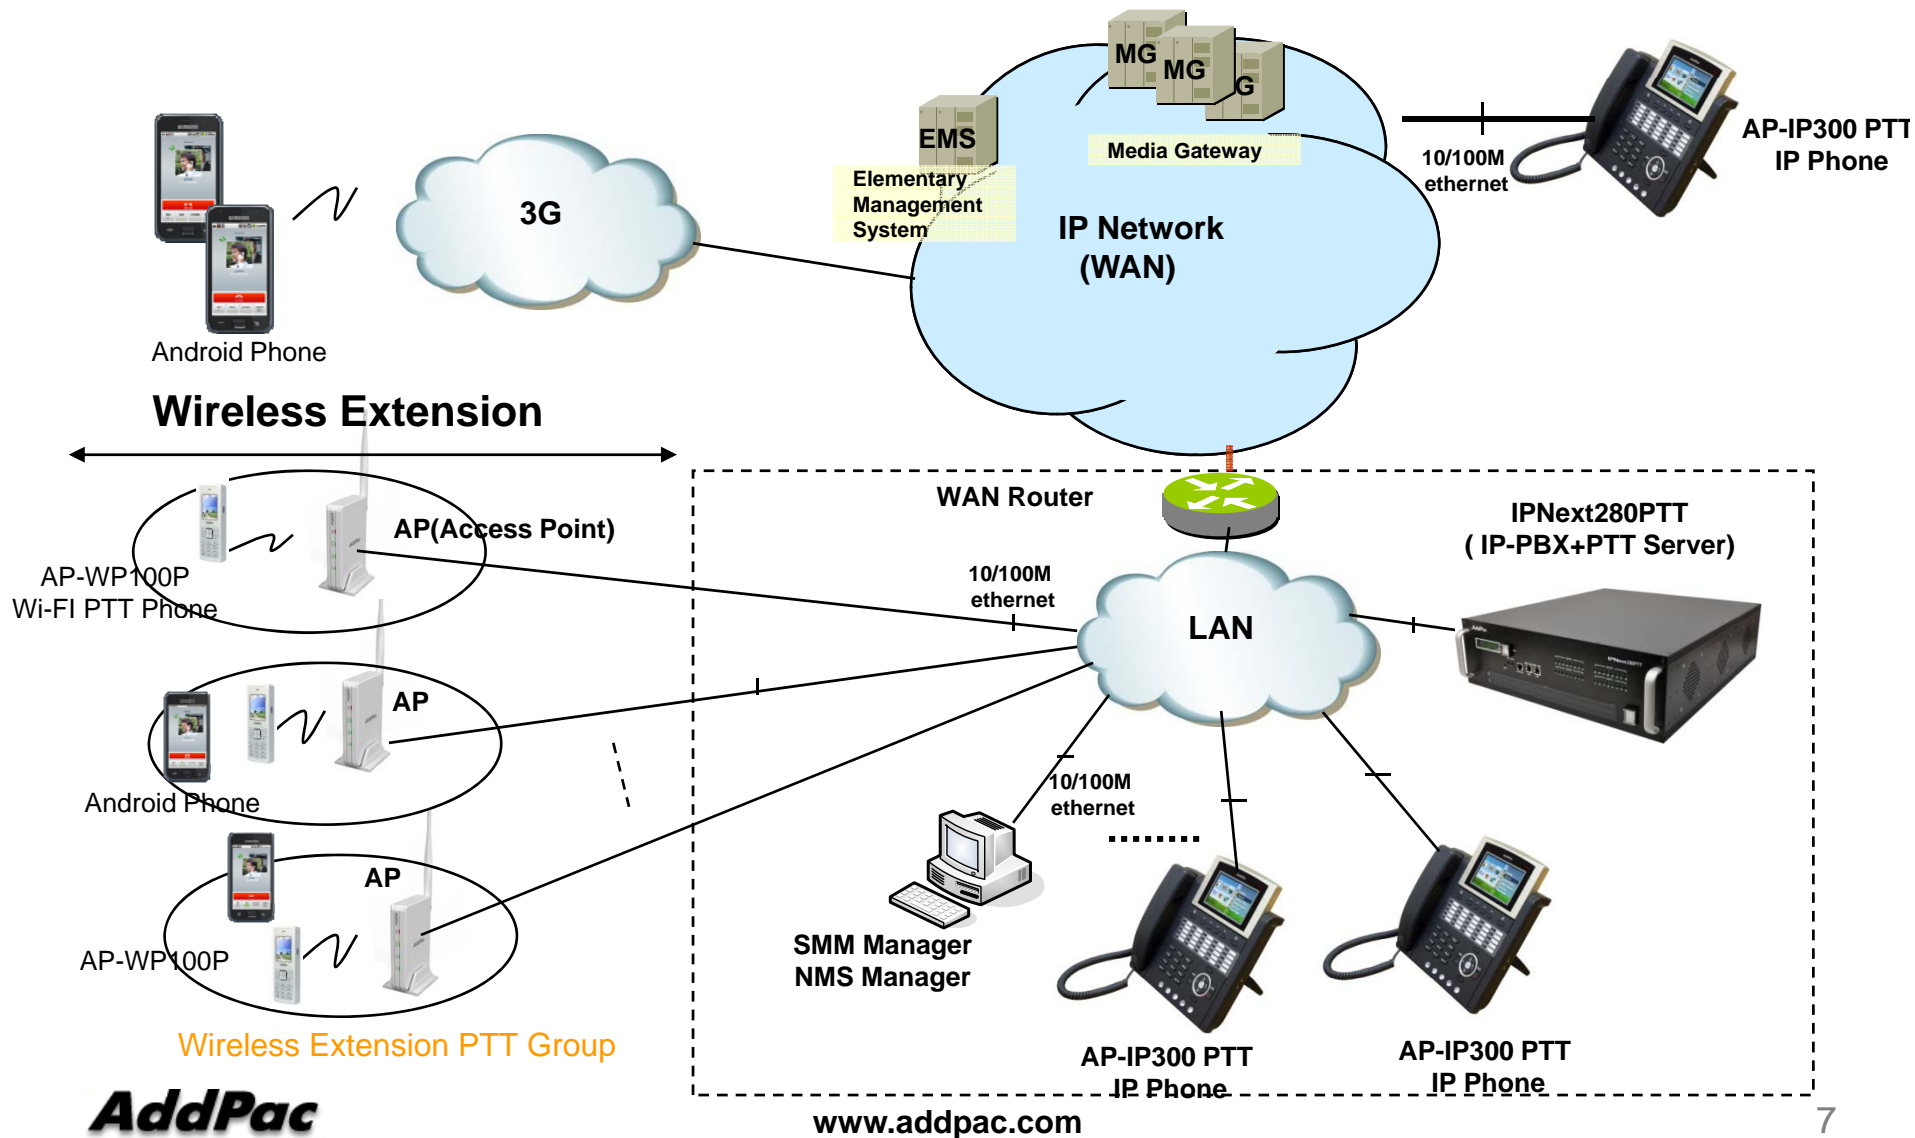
MG MG G

EMS

Media Gateway

Elementary Management System

3G

IP Network (WAN)

10/100M ethernet

AP-IP300 PTT IP Phone

Android Phone

Wireless Extension

WAN Router

AP(Access Point)

AP-WP100P Wi-FI PTT Phone

IPNext280PTT ( IP-PBX+PTT Server)

10/100M ethernet

LAN

AP

Android Phone

10/100M ethernet

AP

AP-WP100P

SMM Manager NMS Manager

Wireless Extension PTT Group

AP-IP300 PTT IP Phone

AP-IP300 PTT IP Phone

AddPac

www.addpac.com

7